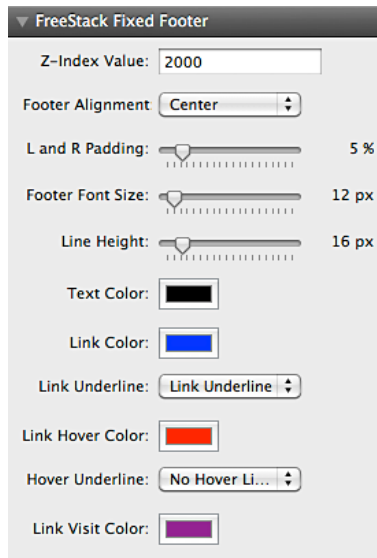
FreeStack Fixed Footer

Z-Index Value: 2000

Footer Alignment Center

L and R Padding: 5 %

Footer Font Size: 12 px

Line Height: 16 px

Text Color:

Link Color:

Link Underline: Link Underline

Link Hover Color:

Hover Underline: No Hover Li...

Link Visit Color: